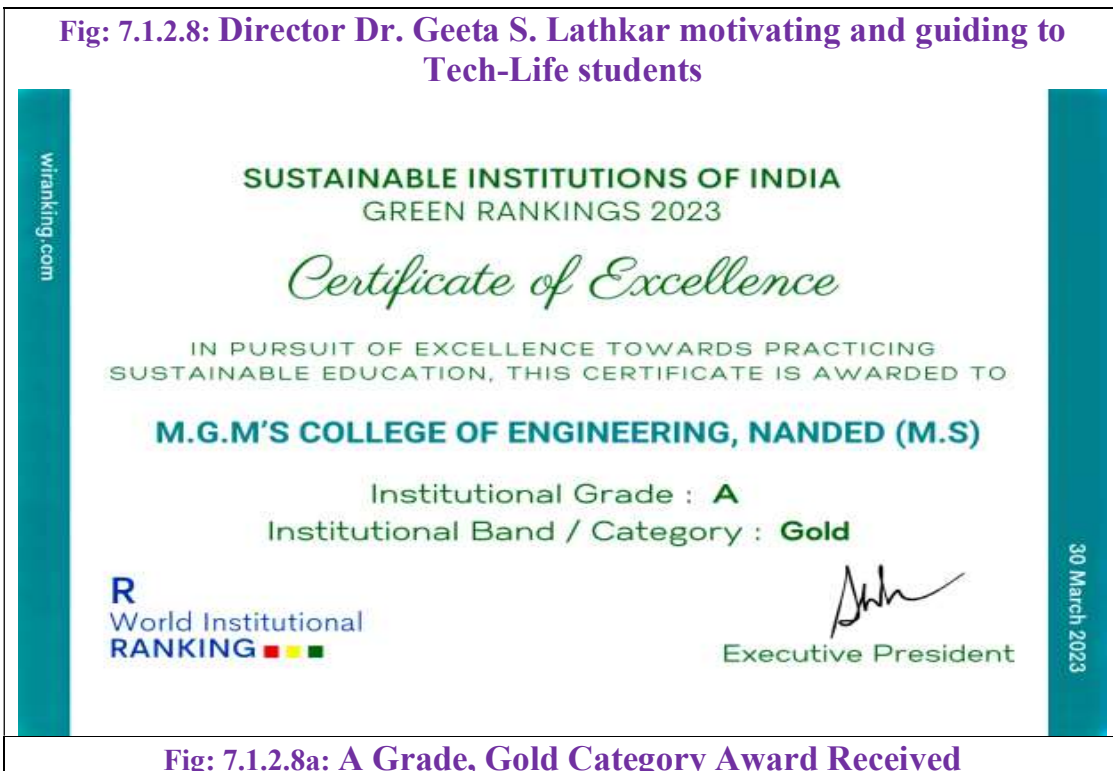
Fig: 7.1.2.8: Director Dr. Geeta S. Lathkar motivating and guiding to Tech-Life students

wiranking.com

SUSTAINABLE INSTITUTIONS OF INDIA
GREEN RANKINGS 2023

Certificate of Excellence

IN PURSUIT OF EXCELLENCE TOWARDS PRACTICING SUSTAINABLE EDUCATION, THIS CERTIFICATE IS AWARDED TO

M.G.M'S COLLEGE OF ENGINEERING, NANDED (M.S)

Institutional Grade : A
Institutional Band / Category : Gold

R
World Institutional
RANKING

Executive President

30 March 2023

Fig: 7.1.2.8a: A Grade, Gold Category Award Received